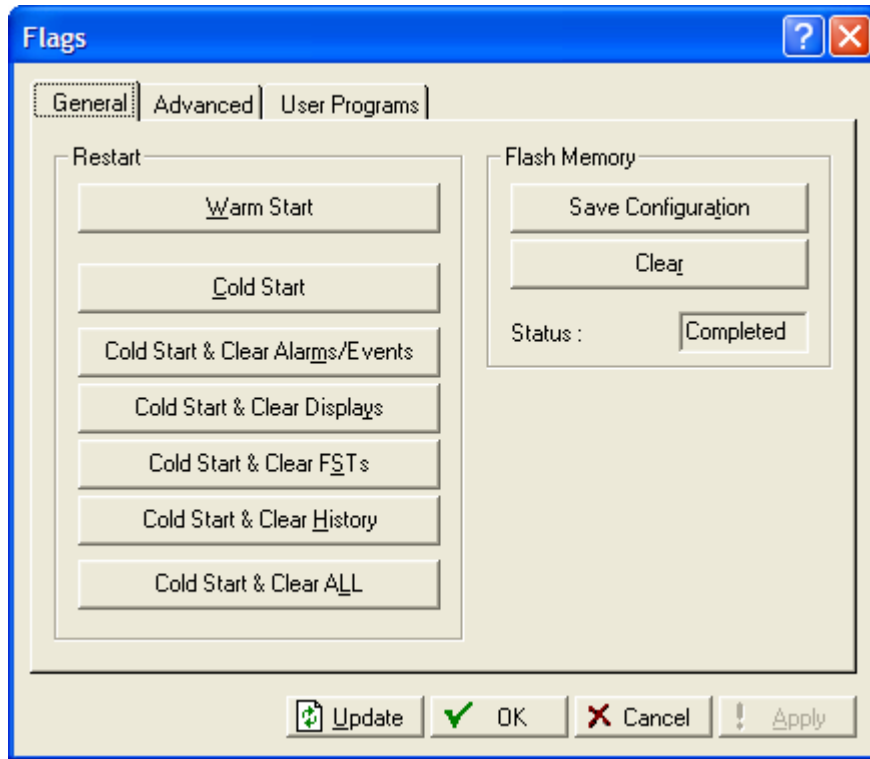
Flags

General | Advanced | User Programs

Restart

Warm Start

Cold Start

Cold Start & Clear Alarms/Events

Cold Start & Clear Displays

Cold Start & Clear FSTs

Cold Start & Clear History

Cold Start & Clear ALL

Flash Memory

Save Configuration

Clear

Status : Completed

Update

OK

Cancel

Apply